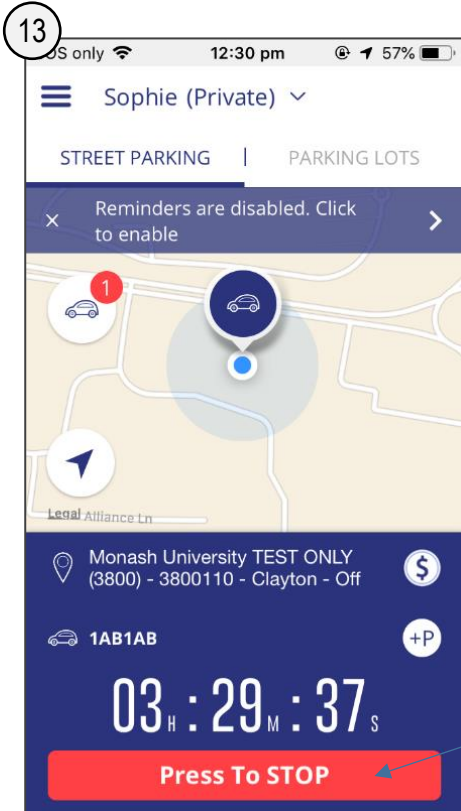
13

OS only 12:30 pm 57%

Sophie (Private)

STREET PARKING | PARKING LOTS

× Reminders are disabled. Click to enable

1

Legal Alliance Ln

Monash University TEST ONLY (3800) - 3800110 - Clayton - Off

$

1AB1AB

+P

03H : 29M : 37S

Press To STOP